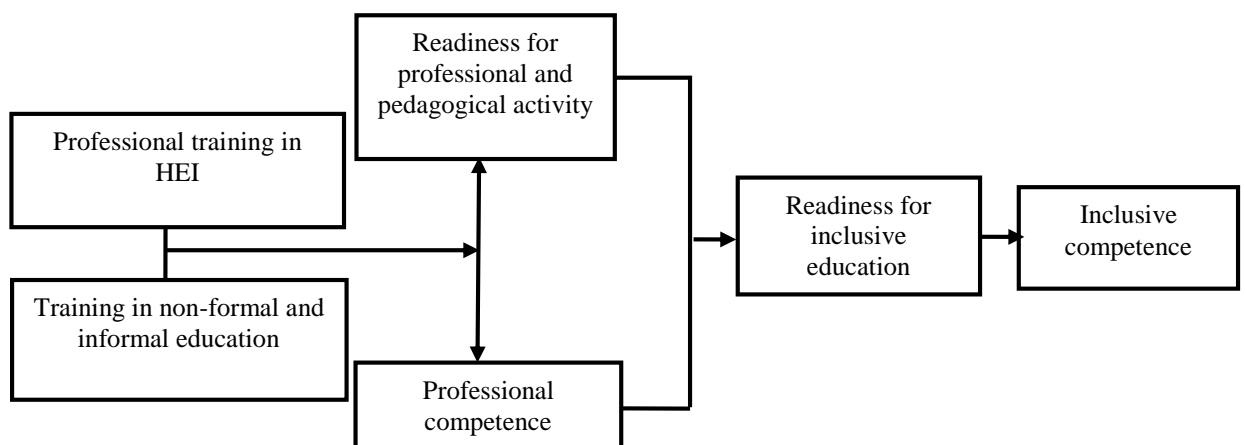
Professional training in HEI

Training in non-formal and informal education

Readiness for professional and pedagogical activity

Professional competence

Readiness for inclusive education

Inclusive competence